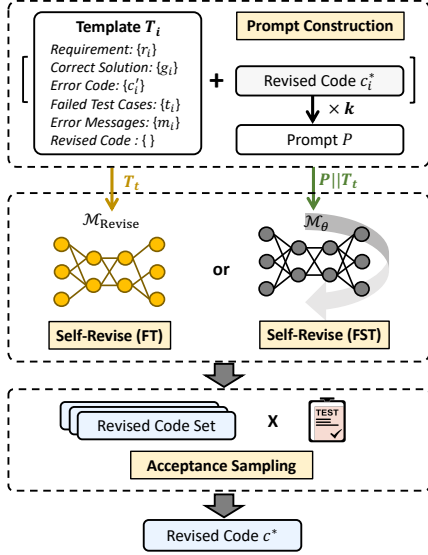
Template $T_i$

Requirement: $\{r_i\}$
Correct Solution: $\{g_i\}$
Error Code: $\{c_i'\}$
Failed Test Cases: $\{t_i\}$
Error Messages: $\{m_i\}$
Revised Code : $\{\}$

+

Prompt Construction

Revised Code $c_i^*$

$\times k$

Prompt $P$

$T_t$

$P||T_t$

$\mathcal{M}_{\text{Revise}}$

or

$\mathcal{M}_\theta$

Self-Revise (FT)

Self-Revise (FST)

Revised Code Set

X

TEST

Acceptance Sampling

Revised Code $c^*$